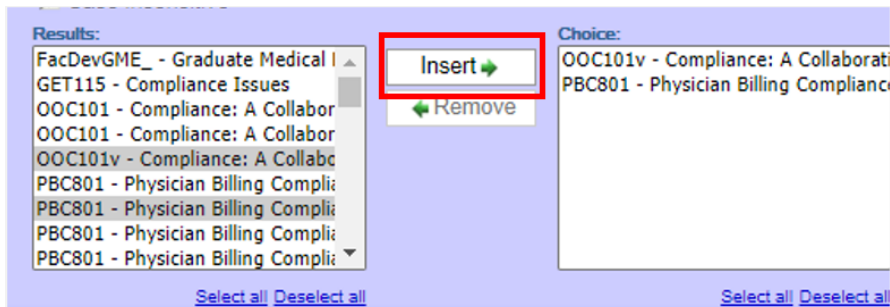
Results:
FacDevGME_ - Graduate Medical I
GET115 - Compliance Issues
OOC101 - Compliance: A Collabor
OOC101 - Compliance: A Collabor
OOC101v - Compliance: A Collabo
PBC801 - Physician Billing Complia
PBC801 - Physician Billing Complia
PBC801 - Physician Billing Complia
PBC801 - Physician Billing Complia

Insert

Remove

Choice:
OOC101v - Compliance: A Collaborati
PBC801 - Physician Billing Compliance

Select all Deselect all

Select all Deselect all